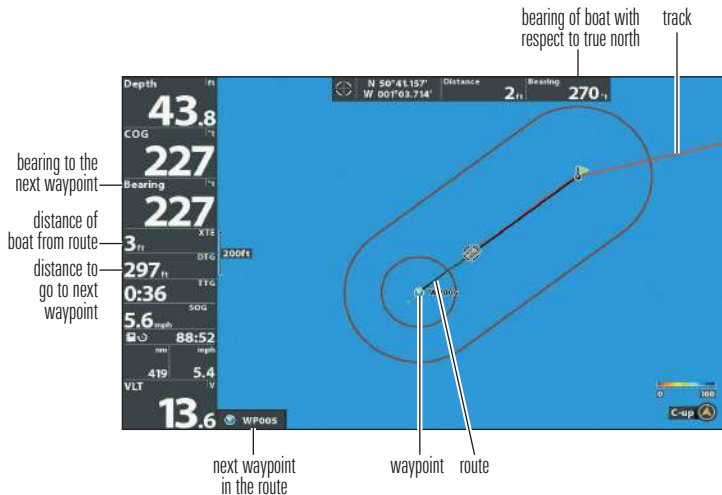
bearing of boat with respect to true north

track

Depth ft
43.8
COG °t
227
Bearing °t
227
XTE
3ft
DTG
297ft
TTG
0:36
SOG
5.6mph
88:52
nm mpg
419 5.4
VLT V
13.6
WP005

N 50°41.157'
W 001°03.714'
Distance
2ft
Bearing
270°t

200ft

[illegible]

0 100
C-up

bearing to the next waypoint

distance of boat from route

distance to go to next waypoint

next waypoint in the route

waypoint

route